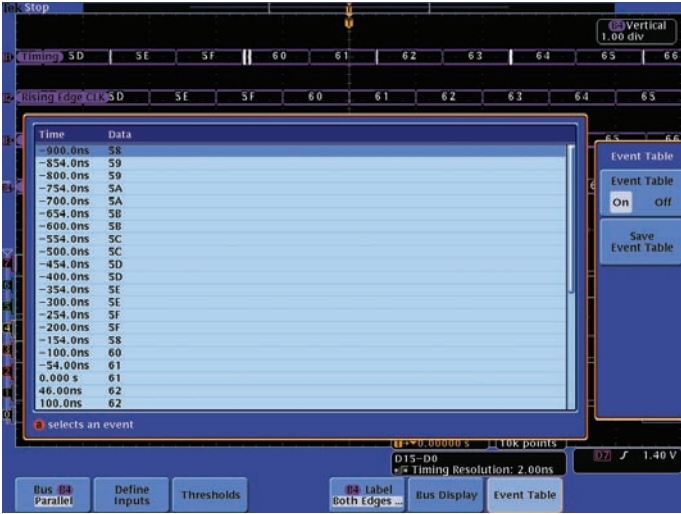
Tek Stop

B4 Vertical
1.00 div

B1 Timing 5D 5E 5F 60 61 62 63 64 65 66

B2 Rising Edge CLK 5D 5E 5F 60 61 62 63 64 65

| Time | Data |
|---|---|
| -900.0ns | 58 |
| -854.0ns | 59 |
| -800.0ns | 59 |
| -754.0ns | 5A |
| -700.0ns | 5A |
| -654.0ns | 5B |
| -600.0ns | 5B |
| -554.0ns | 5C |
| -500.0ns | 5C |
| -454.0ns | 5D |
| -400.0ns | 5D |
| -354.0ns | 5E |
| -300.0ns | 5E |
| -254.0ns | 5F |
| -200.0ns | 5F |
| -154.0ns | 58 |
| -100.0ns | 60 |
| -54.00ns | 61 |
| 0.000 s | 61 |
| 46.00ns | 62 |
| 100.0ns | 62 |

a selects an event

Event Table

Event Table
On Off

Save Event Table

0.00000 s 10k points
D15-D0
Timing Resolution: 2.00ns

D7 1.40 V

Bus B4 Parallel
Define Inputs
Thresholds
B4 Label Both Edges ...
Bus Display
Event Table